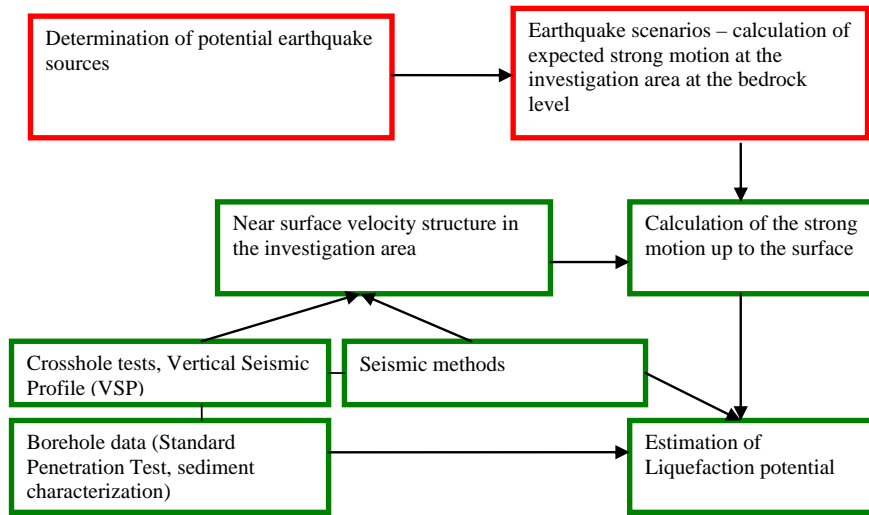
Determination of potential earthquake sources

Earthquake scenarios – calculation of expected strong motion at the investigation area at the bedrock level

Near surface velocity structure in the investigation area

Calculation of the strong motion up to the surface

Crosshole tests, Vertical Seismic Profile (VSP)

Seismic methods

Borehole data (Standard Penetration Test, sediment characterization)

Estimation of Liquefaction potential